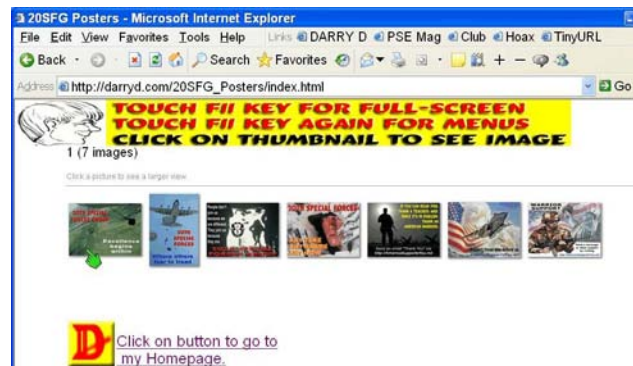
20SFG Posters - Microsoft Internet Explorer

File Edit View Favorites Tools Help Links DARRY D PSE Mag Club Hoax TinyURL

Back Search Favorites

Address http://darryd.com/20SFG_Posters/index.html Go

TOUCH F11 KEY FOR FULL-SCREEN
TOUCH F11 KEY AGAIN FOR MENUS
CLICK ON THUMBNAIL TO SEE IMAGE

1 (7 images)

Click a picture to see a larger view

D

Click on button to go to my Homepage.